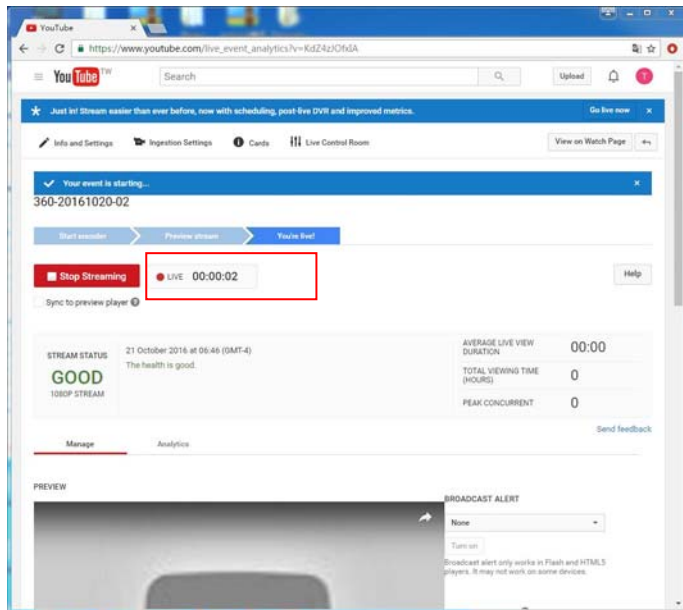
YouTube ×

https://www.youtube.com/live_event_analytics?v=KdZ4zJOfxlA

YouTube TW

Search

Upload

T

Just in! Stream easier than ever before, now with scheduling, post-live DVR and improved metrics.

Go live now ×

Info and Settings

Ingestion Settings

Cards

Live Control Room

View on Watch Page

Your event is starting...

×

360-20161020-02

Start encoder

Preview stream

You're live!

Stop Streaming

LIVE 00:00:02

Help

Sync to preview player

STREAM STATUS

GOOD

1080P STREAM

21 October 2016 at 06:46 (GMT-4)

The health is good.

AVERAGE LIVE VIEW DURATION

00:00

TOTAL VIEWING TIME (HOURS)

0

PEAK CONCURRENT

0

Send feedback

Manage

Analytics

PREVIEW

BROADCAST ALERT

None

Turn on

Broadcast alert only works in Flash and HTML5 players. It may not work on some devices.